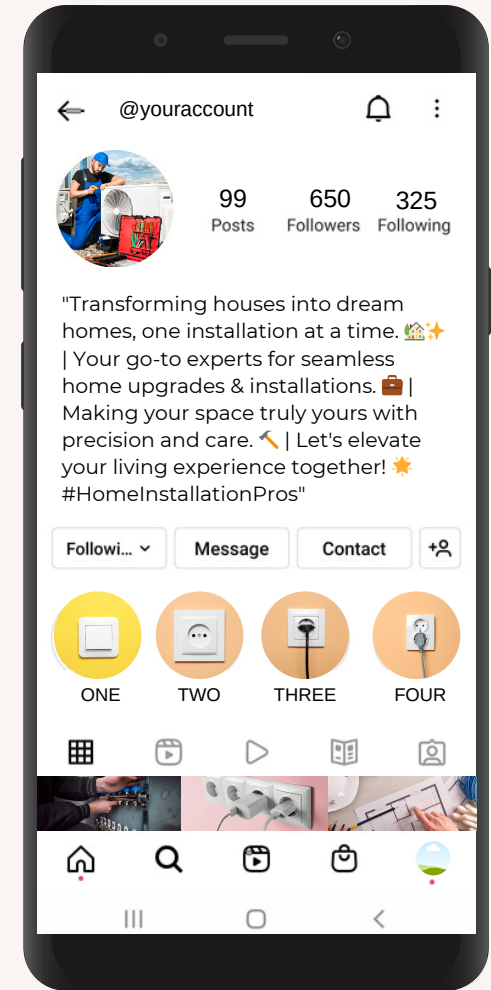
@youraccount

99 Posts
650 Followers
325 Following

"Transforming houses into dream homes, one installation at a time. 🏡✨ | Your go-to experts for seamless home upgrades & installations. 💼 | Making your space truly yours with precision and care. 🔨 | Let's elevate your living experience together! 🌟 #HomeInstallationPros"

Followi...
Message
Contact

ONE
TWO
THREE
FOUR